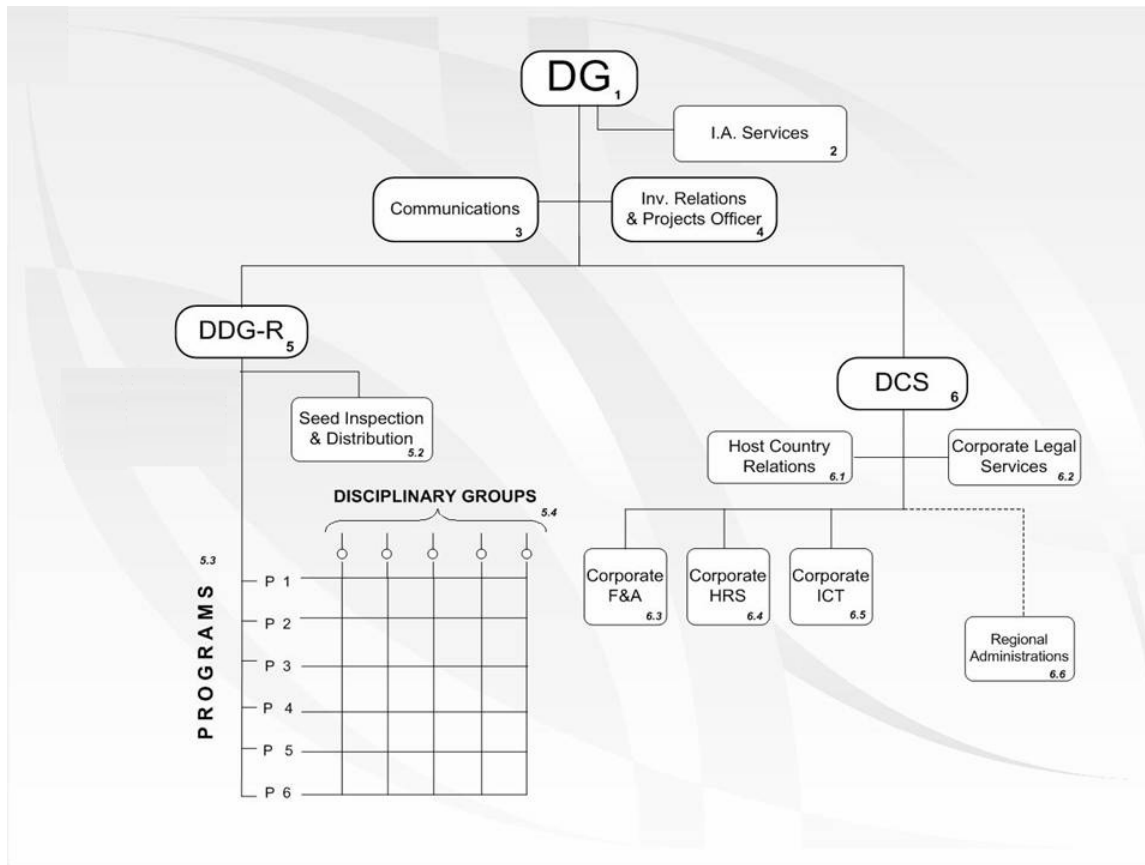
DG 1

I.A. Services 2

Communications 3

Inv. Relations & Projects Officer 4

DDG-R 5

Seed Inspection & Distribution 5.2

DCS 6

Host Country Relations 6.1

Corporate Legal Services 6.2

DISCIPLINARY GROUPS 5.4

5.3

PROGRAMS

P 1

P 2

P 3

P 4

P 5

P 6

Corporate F&A 6.3

Corporate HRS 6.4

Corporate ICT 6.5

Regional Administrations 6.6